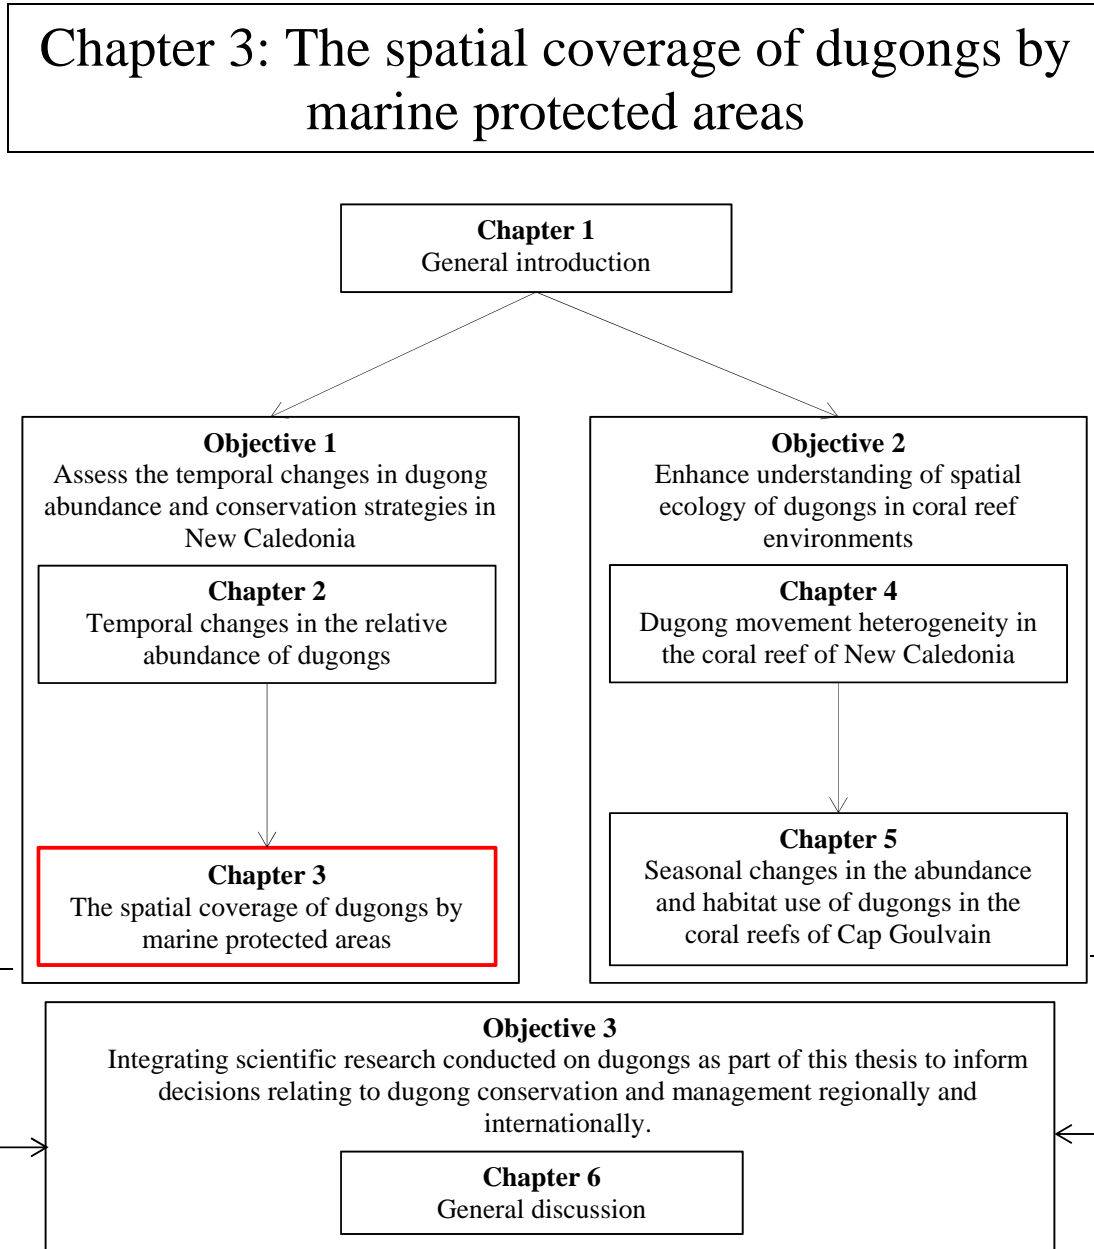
Chapter 3: The spatial coverage of dugongs by marine protected areas

**Chapter 1**
General introduction

**Objective 1**
Assess the temporal changes in dugong abundance and conservation strategies in New Caledonia

**Chapter 2**
Temporal changes in the relative abundance of dugongs

**Chapter 3**
The spatial coverage of dugongs by marine protected areas

**Objective 2**
Enhance understanding of spatial ecology of dugongs in coral reef environments

**Chapter 4**
Dugong movement heterogeneity in the coral reef of New Caledonia

**Chapter 5**
Seasonal changes in the abundance and habitat use of dugongs in the coral reefs of Cap Goulvain

**Objective 3**
Integrating scientific research conducted on dugongs as part of this thesis to inform decisions relating to dugong conservation and management regionally and internationally.

**Chapter 6**
General discussion